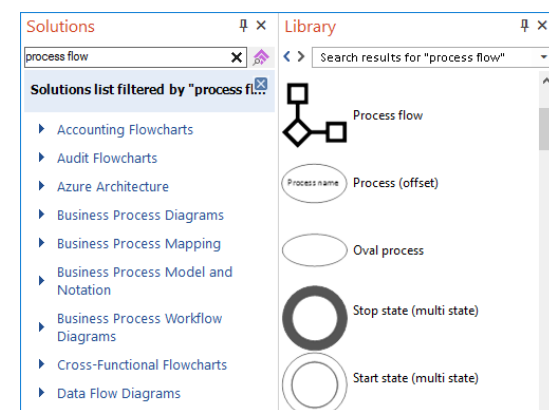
Solutions

process flow

Solutions list filtered by "process fl...

Accounting Flowcharts

Audit Flowcharts

Azure Architecture

Business Process Diagrams

Business Process Mapping

Business Process Model and Notation

Business Process Workflow Diagrams

Cross-Functional Flowcharts

Data Flow Diagrams

Library

Search results for "process flow"

Process flow

Process name

Process (offset)

Oval process

Stop state (multi state)

Start state (multi state)